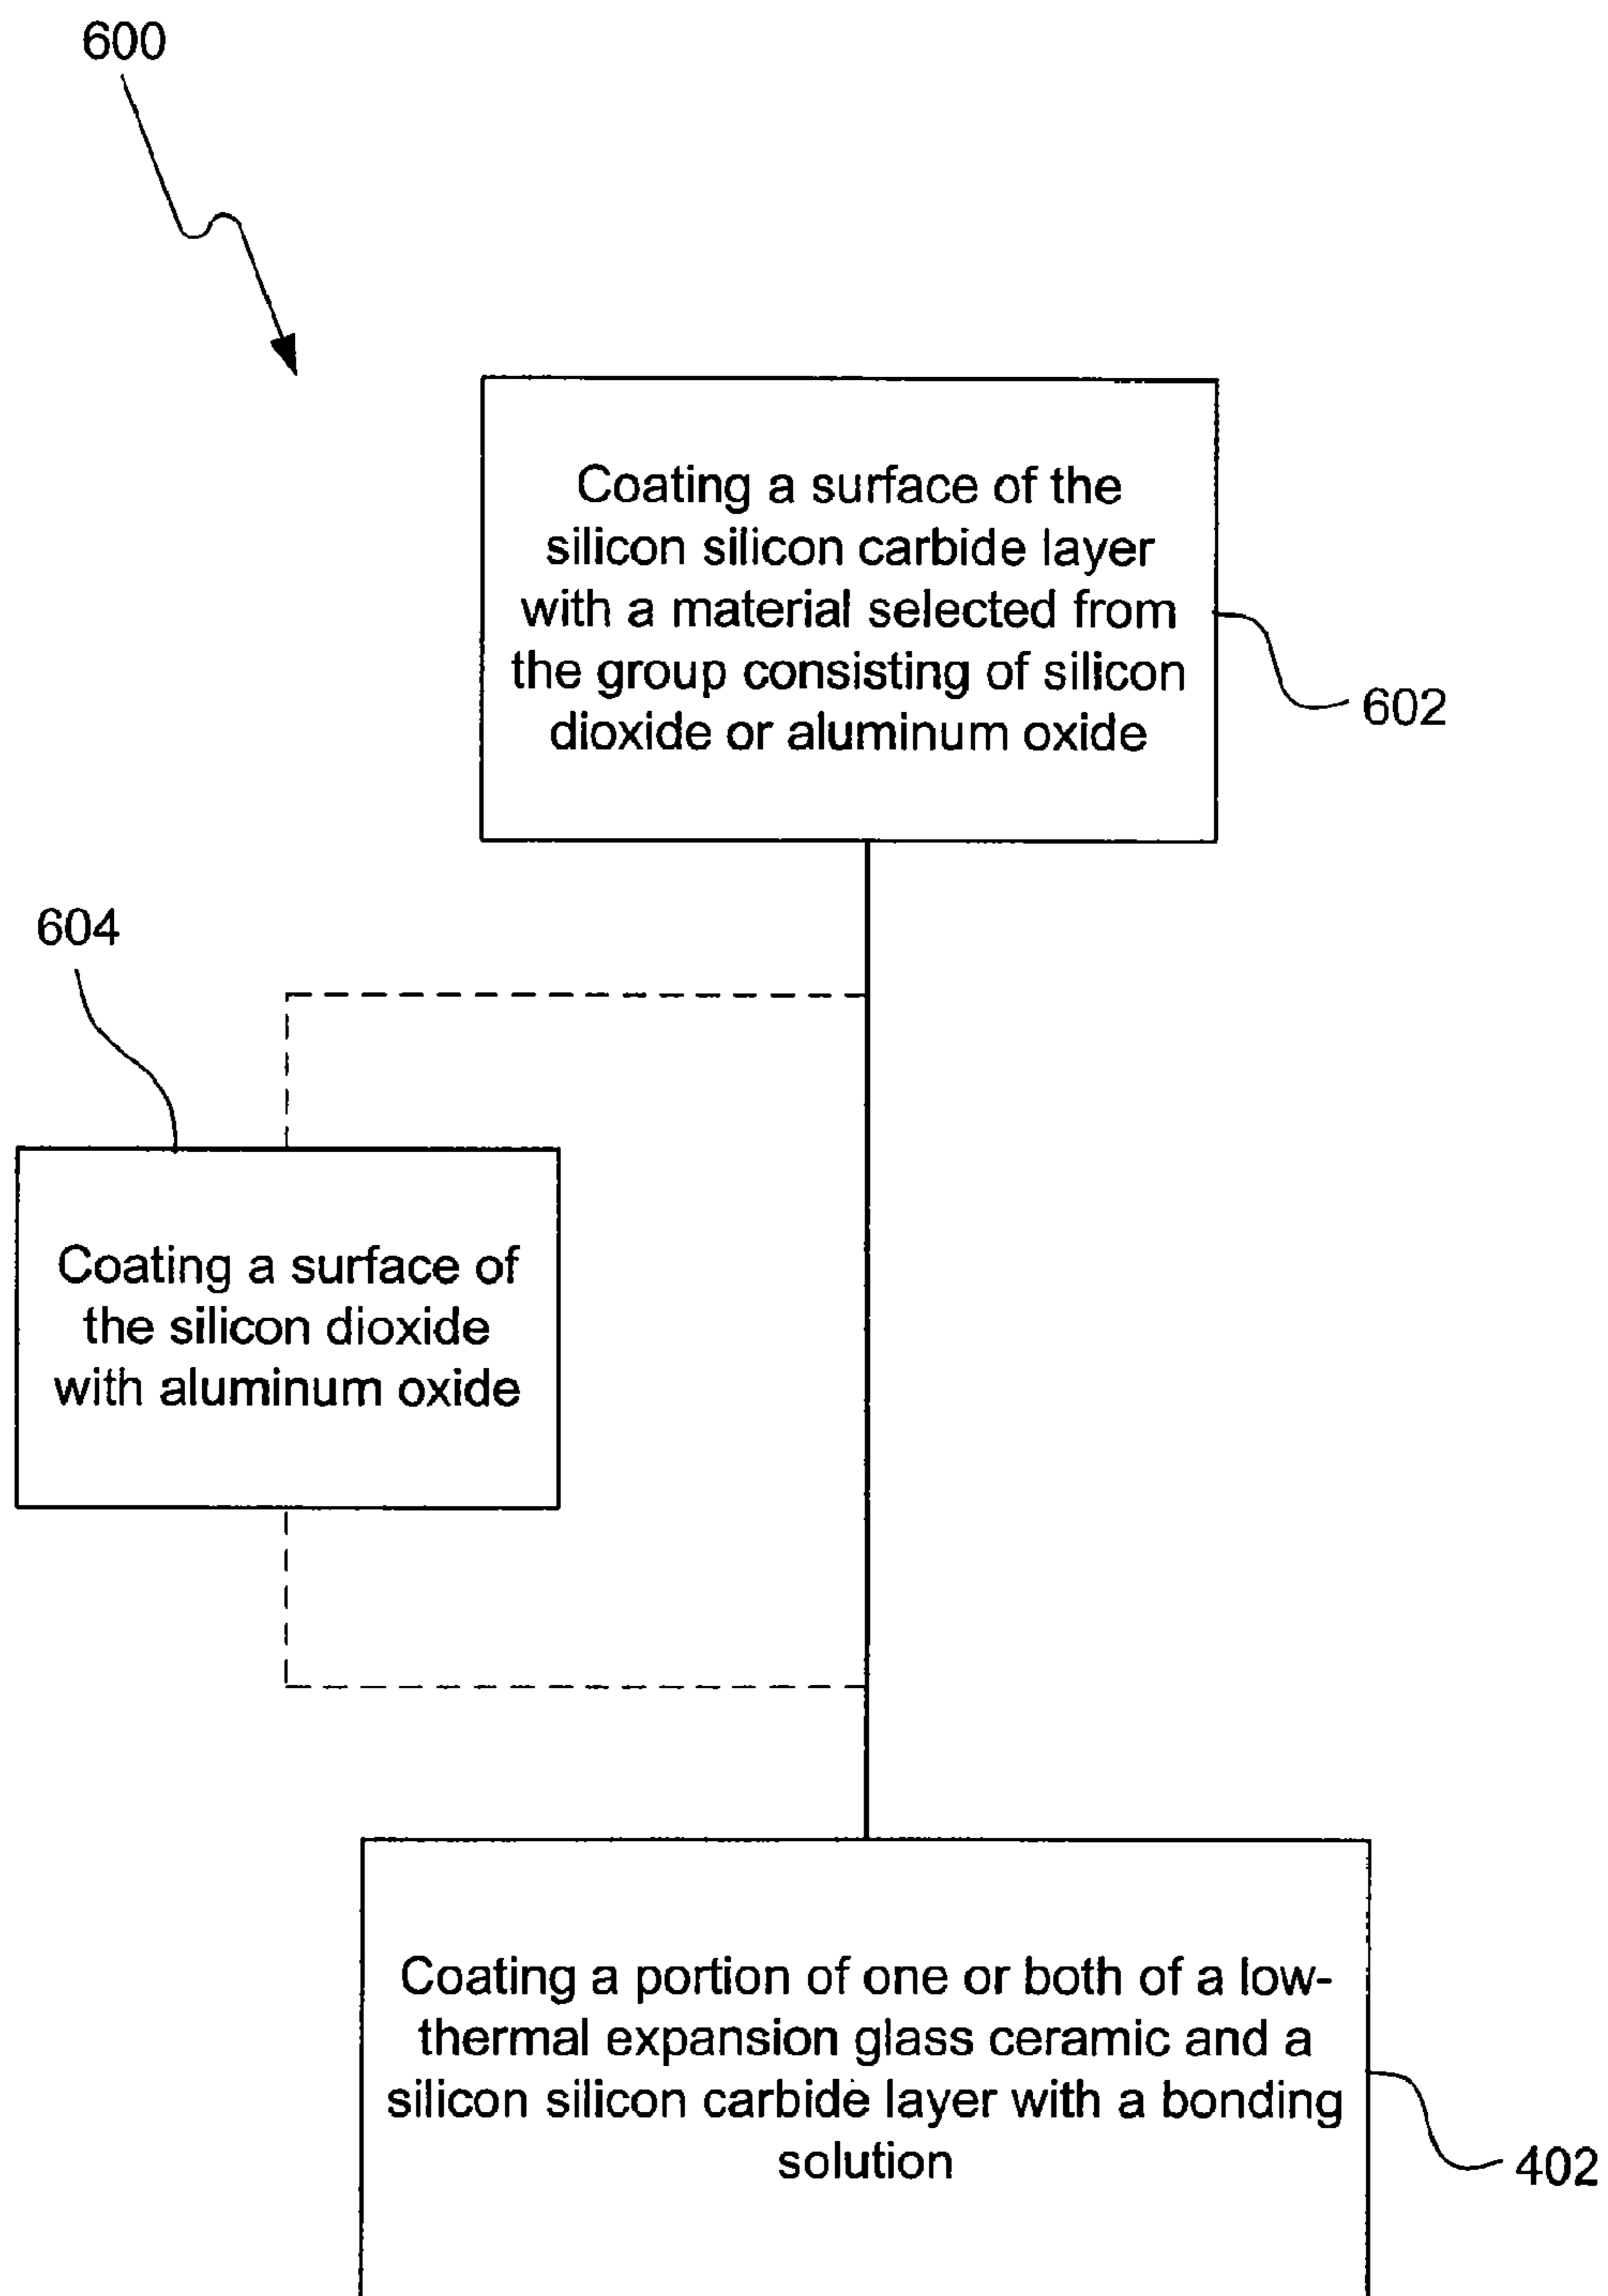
600

Coating a surface of the silicon silicon carbide layer with a material selected from the group consisting of silicon dioxide or aluminum oxide

602

604

Coating a surface of the silicon dioxide with aluminum oxide

Coating a portion of one or both of a low-thermal expansion glass ceramic and a silicon silicon carbide layer with a bonding solution

402